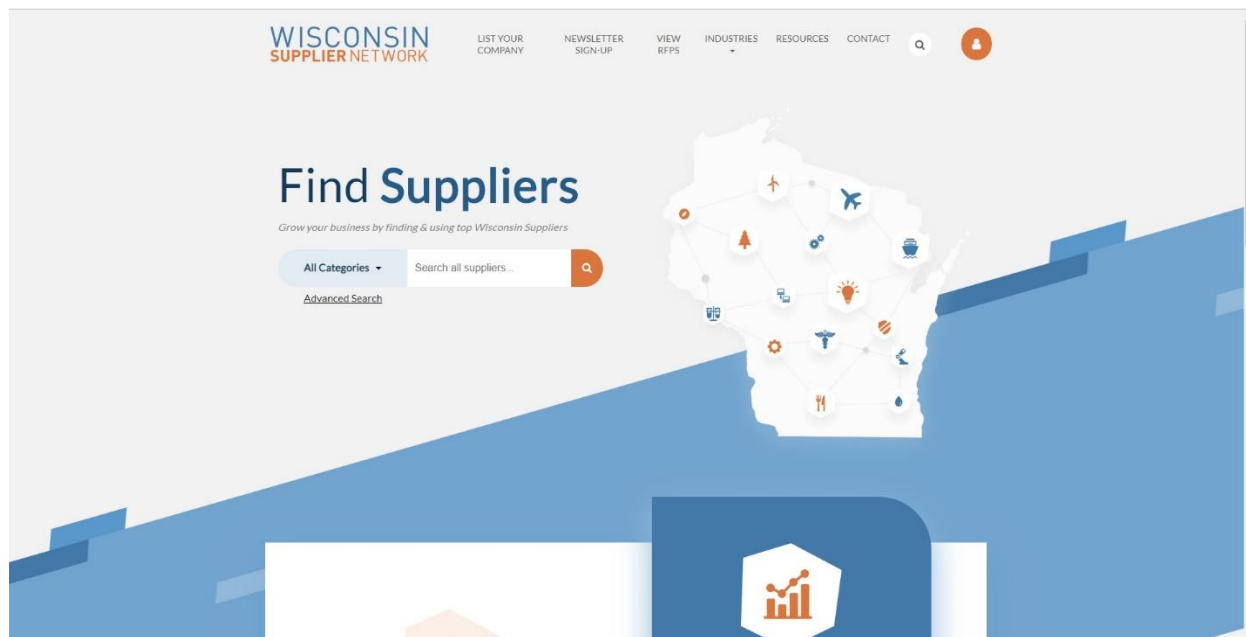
WISCONSIN SUPPLIER NETWORK

LIST YOUR COMPANY
NEWSLETTER SIGN-UP
VIEW RFPS
INDUSTRIES
RESOURCES
CONTACT

Find Suppliers

Grow your business by finding & using top Wisconsin Suppliers

All Categories

Search all suppliers...

Advanced Search